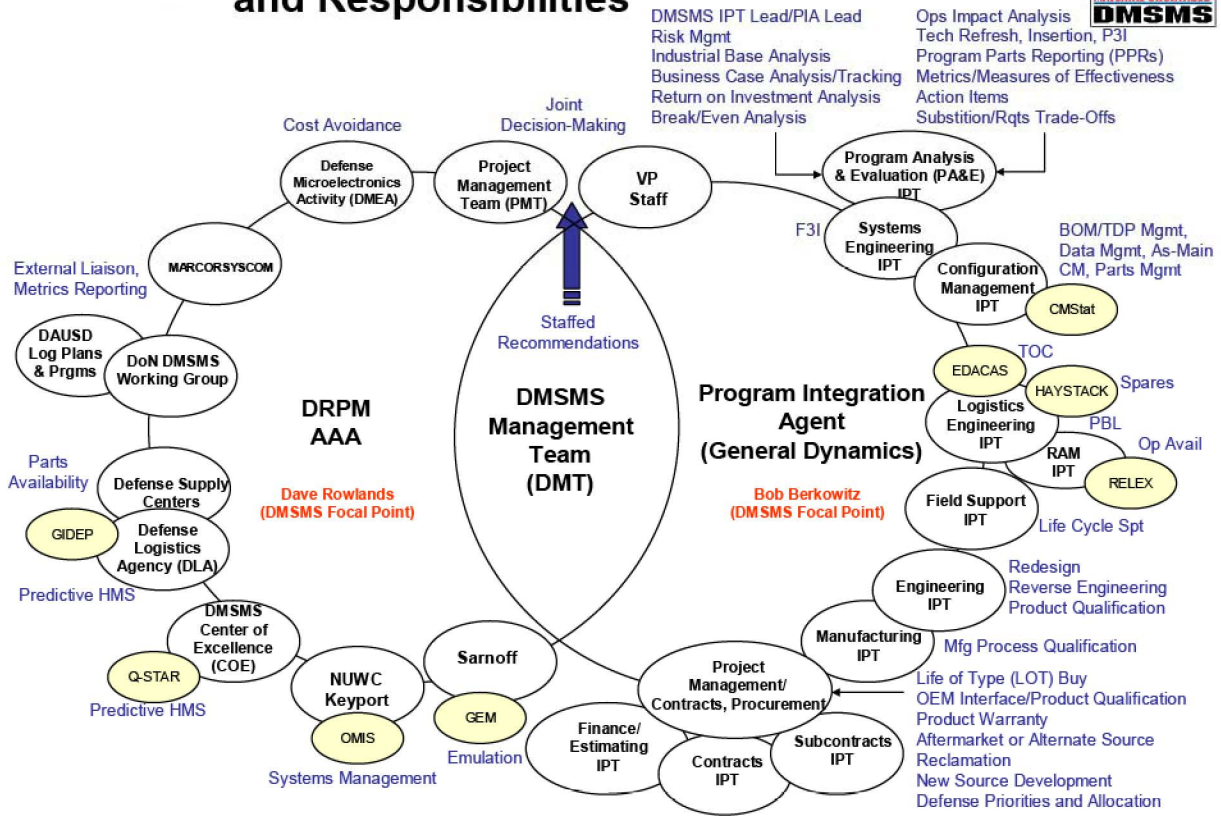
and Responsibilities

DMSMS

DMSMS IPT Lead/PIA Lead
Risk Mgmt
Industrial Base Analysis
Business Case Analysis/Tracking
Return on Investment Analysis
Break/Even Analysis

Ops Impact Analysis
Tech Refresh, Insertion, P3I
Program Parts Reporting (PPRs)
Metrics/Measures of Effectiveness
Action Items
Substition/Rqts Trade-Offs

Program Analysis & Evaluation (PA&E) IPT

Cost Avoidance

Joint Decision-Making

Defense Microelectronics Activity (DMEA)

Project Management Team (PMT)

VP Staff

F3I

Systems Engineering IPT

BOM/TDP Mgmt, Data Mgmt, As-Main CM, Parts Mgmt

Configuration Management IPT

CMStat

External Liaison, Metrics Reporting

MARCORSYSCOM

Staffed Recommendations

DAUSD Log Plans & Prgms

DoN DMSMS Working Group

DRPM AAA

DMSMS Management Team (DMT)

Program Integration Agent (General Dynamics)

EDACAS

TOC

HAYSTACK

Spares

Logistics Engineering IPT

PBL

RAM IPT

Op Avail

RELEX

Parts Availability

Defense Supply Centers

Dave Rowlands (DMSMS Focal Point)

Bob Berkowitz (DMSMS Focal Point)

Field Support IPT

Life Cycle Spt

GIDEP

Defense Logistics Agency (DLA)

Predictive HMS

Engineering IPT

Redesign
Reverse Engineering
Product Qualification

DMSMS Center of Excellence (COE)

Manufacturing IPT

Mfg Process Qualification

Q-STAR

Predictive HMS

NUWC Keyport

Sarnoff

Project Management/ Contracts, Procurement

Life of Type (LOT) Buy
OEM Interface/Product Qualification
Product Warranty
Aftermarket or Alternate Source
Reclamation
New Source Development
Defense Priorities and Allocation

GEM

OMIS

Emulation

Finance/ Estimating IPT

Contracts IPT

Subcontracts IPT

Systems Management